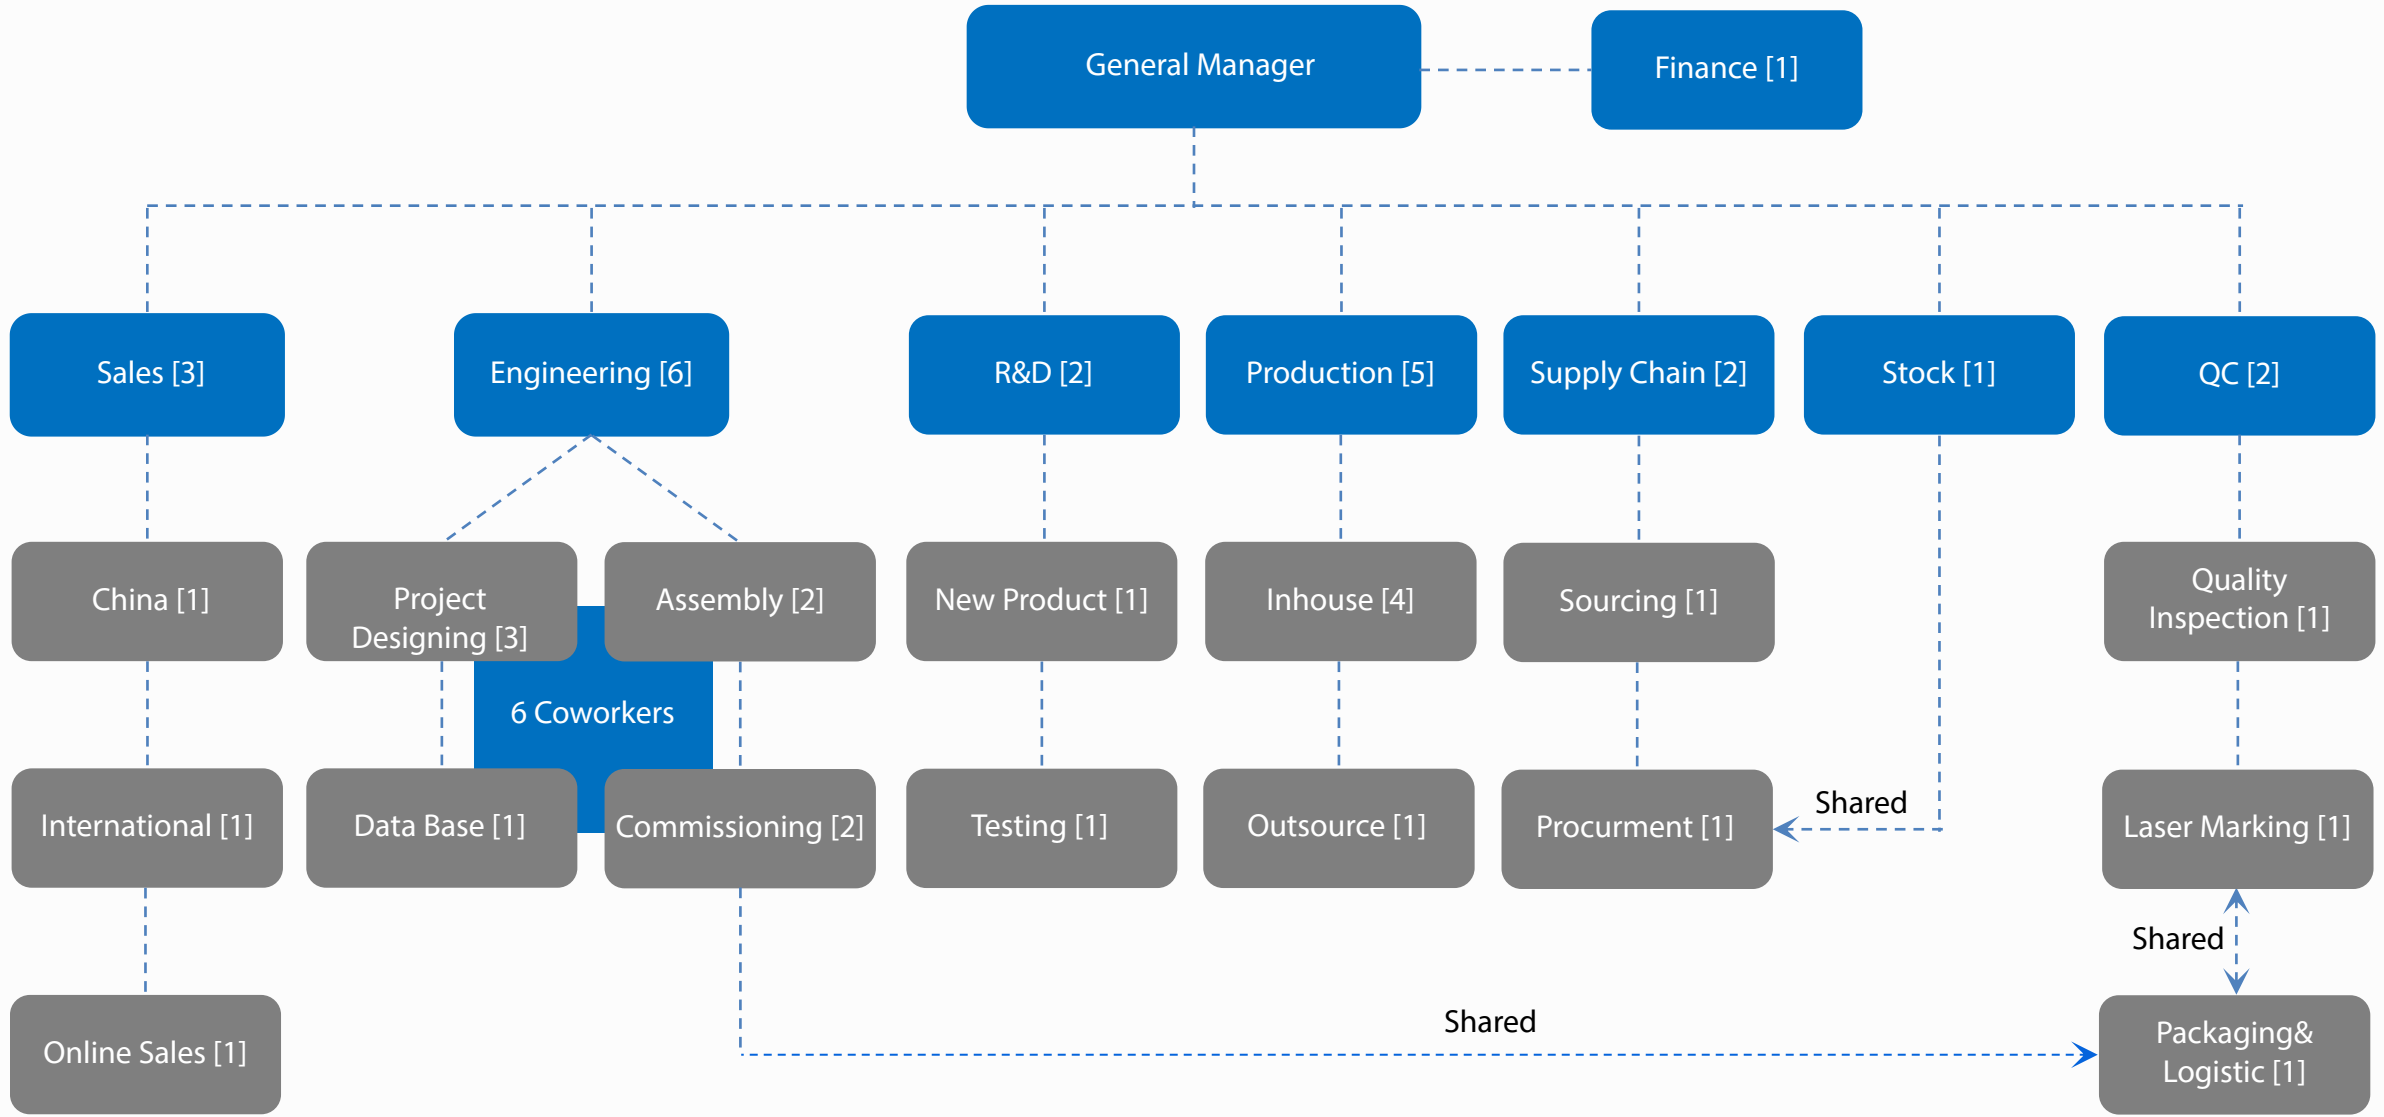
General Manager

Finance [1]

Sales [3]

Engineering [6]

R&D [2]

Production [5]

Supply Chain [2]

Stock [1]

QC [2]

China [1]

Project Designing [3]

Assembly [2]

New Product [1]

Inhouse [4]

Sourcing [1]

Quality Inspection [1]

6 Coworkers

International [1]

Data Base [1]

Commissioning [2]

Testing [1]

Outsource [1]

Procurment [1]

Shared

Laser Marking [1]

Shared

Online Sales [1]

Shared

Packaging& Logistic [1]